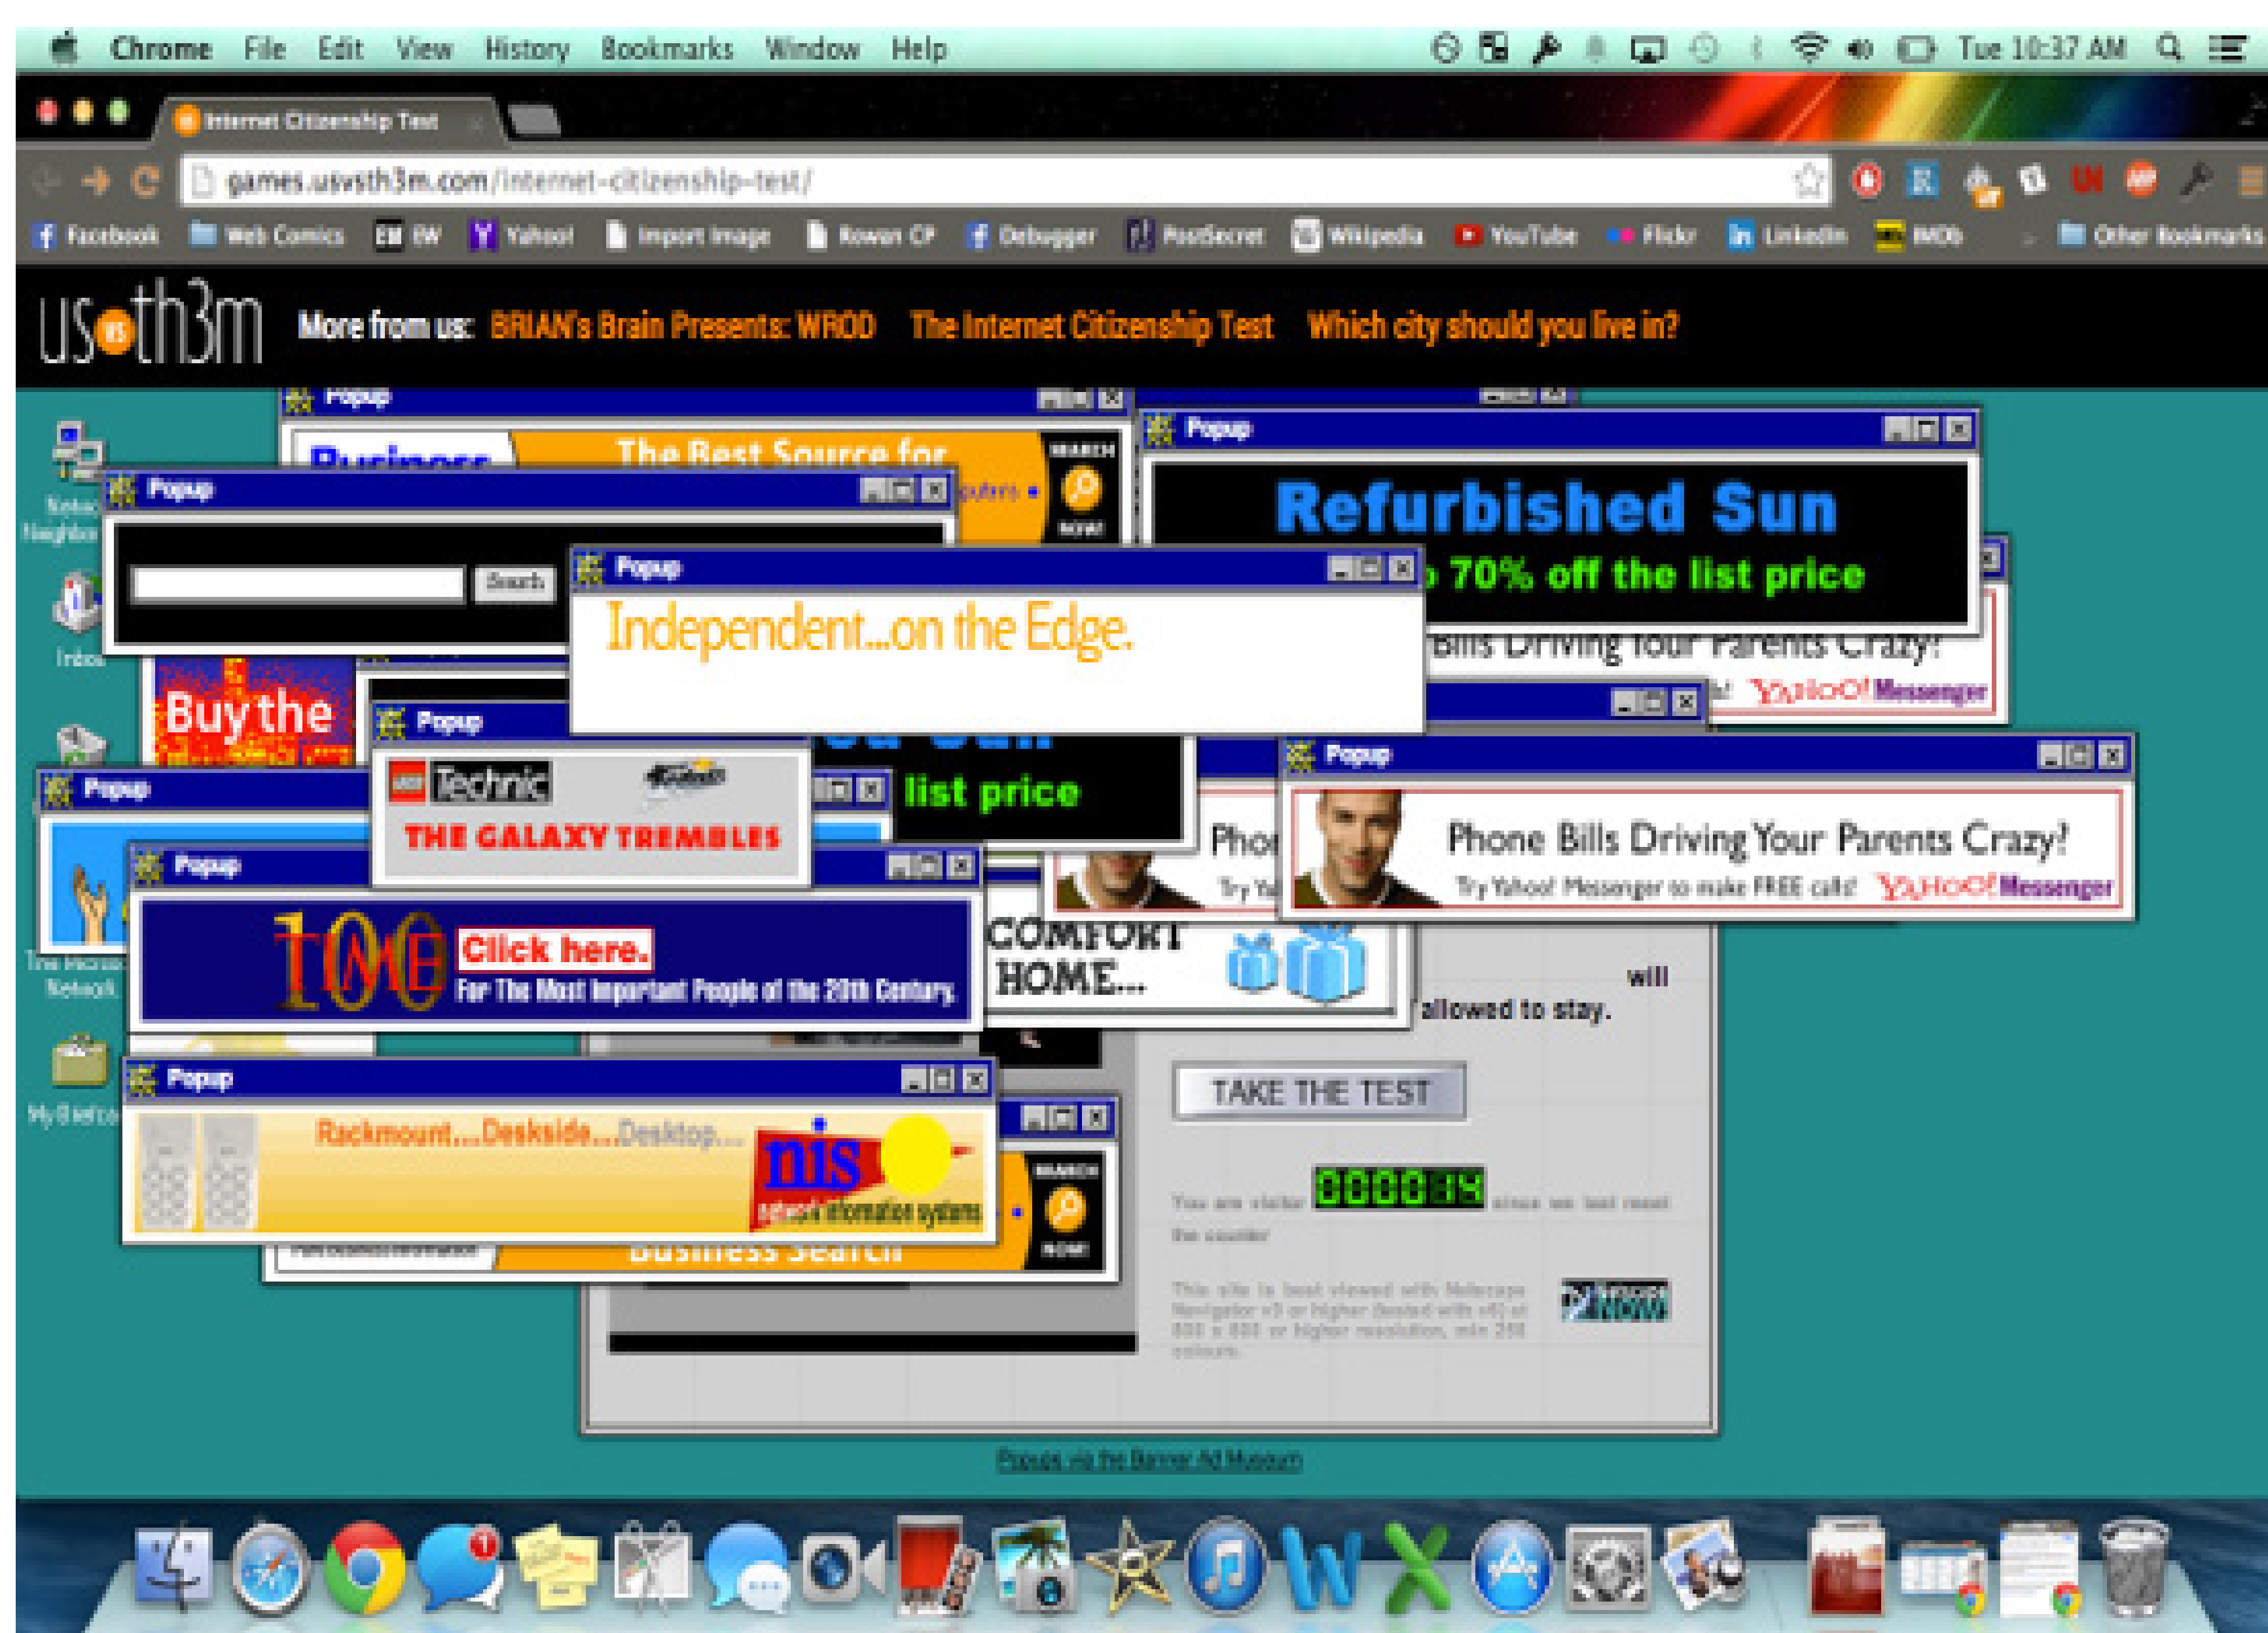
Chrome File Edit View History Bookmarks Window Help

Tue 10:37 AM

Internet Citizenship Test

games.usvsth3m.com/internet-citizenship-test/

Facebook Web Comics EW Yahoo! Import Image Rowan CP Debugger PostSecret Wikipedia YouTube Flickr LinkedIn IMDb Other Bookmarks

usvsth3m More from us: BRIAN's Brain Presents: WROD The Internet Citizenship Test Which city should you live in?

Popup

The Best Source for

Popup

Search

Popup

Independent...on the Edge.

Popup

Refurbished Sun

70% off the list price

Bills Driving Your Parents Crazy!

YAHOO! Messenger

Buy the

Popup

Technic

THE GALAXY TREMBLES

list price

Popup

Popup

Phone Bills Driving Your Parents Crazy!

Try Yahoo! Messenger to make FREE calls! YAHOO! Messenger

Popup

100 TIME Click here.

For The Most Important People of the 20th Century.

COMFORT HOME...

will

allowed to stay.

TAKE THE TEST

Popup

Rackmount...Deskside...Desktop...

nis

network information systems

Business Search

SEARCH NOW!

You are visitor 00000 since we last reset the counter

This site is best viewed with Netscape Navigator v3 or higher (tested with v4) at 800 x 600 or higher resolution, min 256 colours.

Popups via the Banner Ad Museum